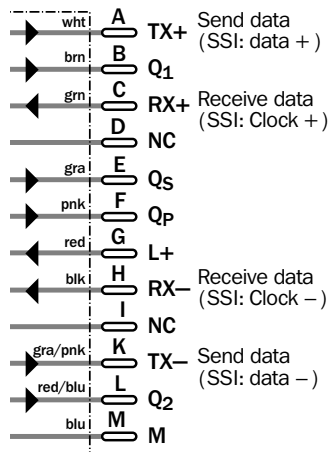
wht A TX+ Send data (SSI: data + )
brn B $Q_1$
grn C RX+ Receive data (SSI: Clock + )
D NC
gra E $Q_S$
pnk F $Q_P$
red G L+
blk H RX– Receive data (SSI: Clock – )
I NC
gra/pnk K TX– Send data (SSI: data – )
red/blu L $Q_2$
blu M M